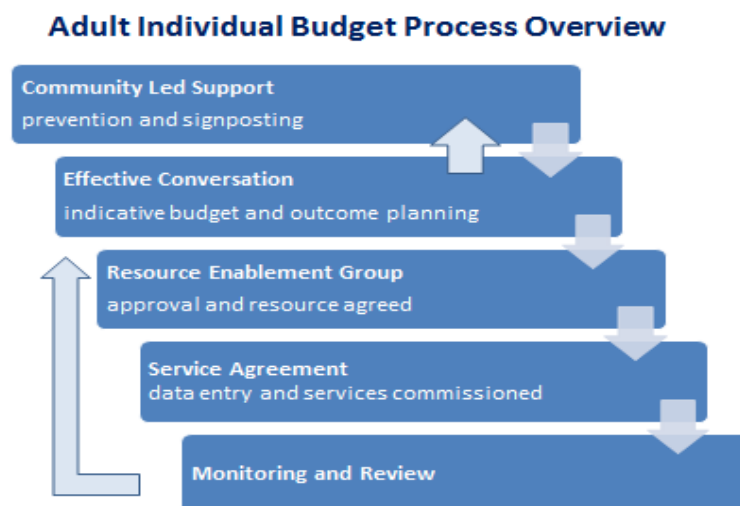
Adult Individual Budget Process Overview

Community Led Support
prevention and signposting

Effective Conversation
indicative budget and outcome planning

Resource Enablement Group
approval and resource agreed

Service Agreement
data entry and services commissioned

Monitoring and Review